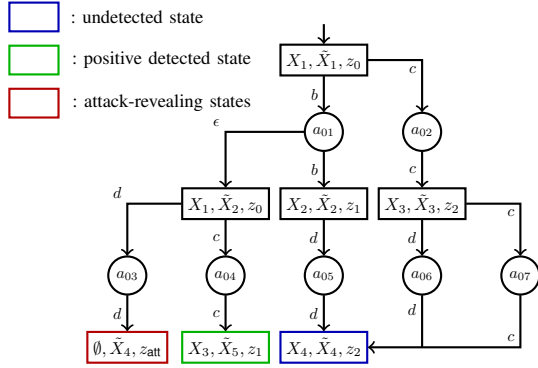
: undetected state

: positive detected state

: attack-revealing states

$X_1, \tilde{X}_1, z_0$

$b$

$c$

$\epsilon$

$a_{01}$

$a_{02}$

$b$

$c$

$d$

$X_1, \tilde{X}_2, z_0$

$X_2, \tilde{X}_2, z_1$

$X_3, \tilde{X}_3, z_2$

$c$

$c$

$d$

$d$

$a_{03}$

$a_{04}$

$a_{05}$

$a_{06}$

$a_{07}$

$d$

$c$

$d$

$d$

$c$

$\emptyset, \tilde{X}_4, z_{\text{att}}$

$X_3, \tilde{X}_5, z_1$

$X_4, \tilde{X}_4, z_2$